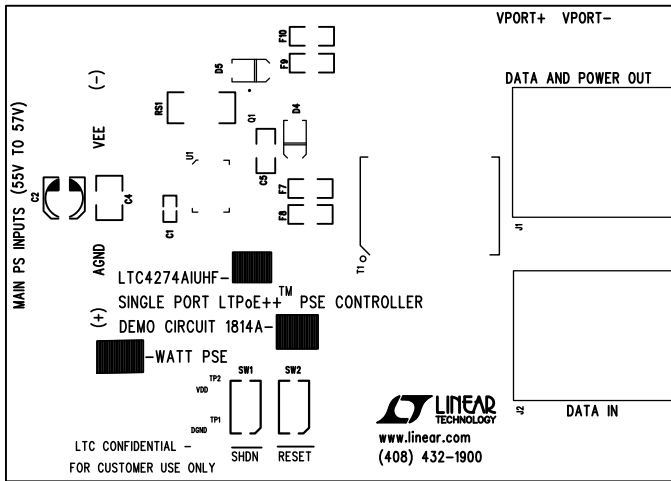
MAIN PS INPUTS (55V TO 57V)

(-)

VEE

AGND

(+)

C2

C4

C1

RS1

U1

D5

Q1

D4

C5

F10

F9

F7

F8

T1

VPORT+ VPORT-

DATA AND POWER OUT

J1

J2

DATA IN

LTC4274AIUHF-

SINGLE PORT LTPoE++™ PSE CONTROLLER

DEMO CIRCUIT 1814A-

-WATT PSE

TP2

VDD

TP1

DGND

SW1

SW2

SHDN

RESET

LINEAR TECHNOLOGY

www.linear.com

(408) 432-1900

LTC CONFIDENTIAL -
FOR CUSTOMER USE ONLY